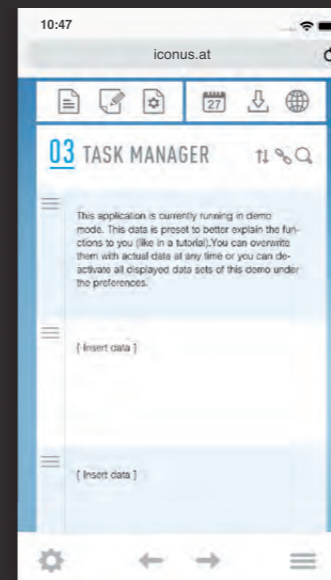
10:47

iconus.at

27

03 TASK MANAGER

This application is currently running in demo mode. This data is preset to better explain the functions to you (like in a tutorial).You can overwrite them with actual data at any time or you can deactivate all displayed data sets of this demo under the preferences.

[ Insert data ]

[ Insert data ]